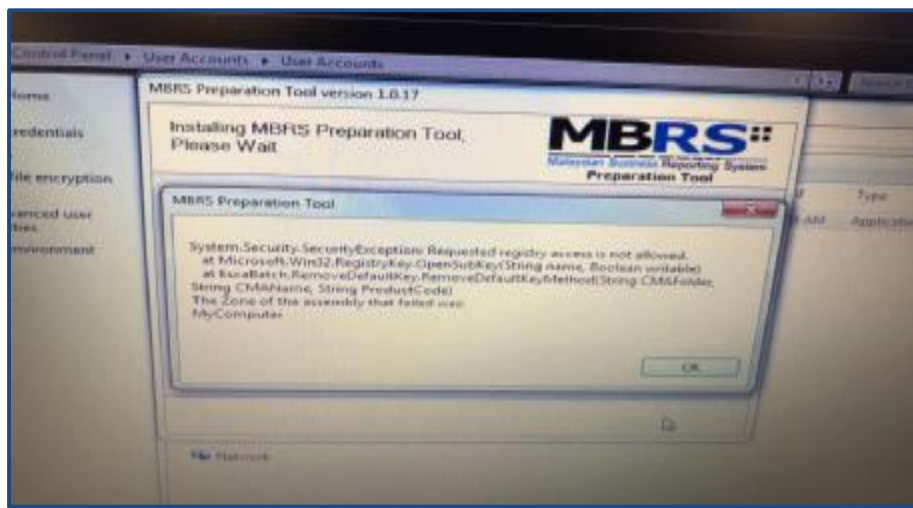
Control Panel ▸ User Accounts ▸ User Accounts

Home
redentials
ile encryption
vanced user ties
nvironment

MBRS Preparation Tool version 1.0.17

Installing MBRS Preparation Tool, Please Wait

MBRS
Malaysian Business Reporting System
Preparation Tool

MBRS Preparation Tool

System.Security.SecurityException: Requested registry access is not allowed.
at Microsoft.Win32.RegistryKey.OpenSubKey(String name, Boolean writable)
at XsscaBatch.RemoveDefaultKey.RemoveDefaultKeyMethod(String CMAFolder, String CMAName, String ProductCode)
The Zone of the assembly that failed was:
MyComputer

OK

Type
AM
Application

Network